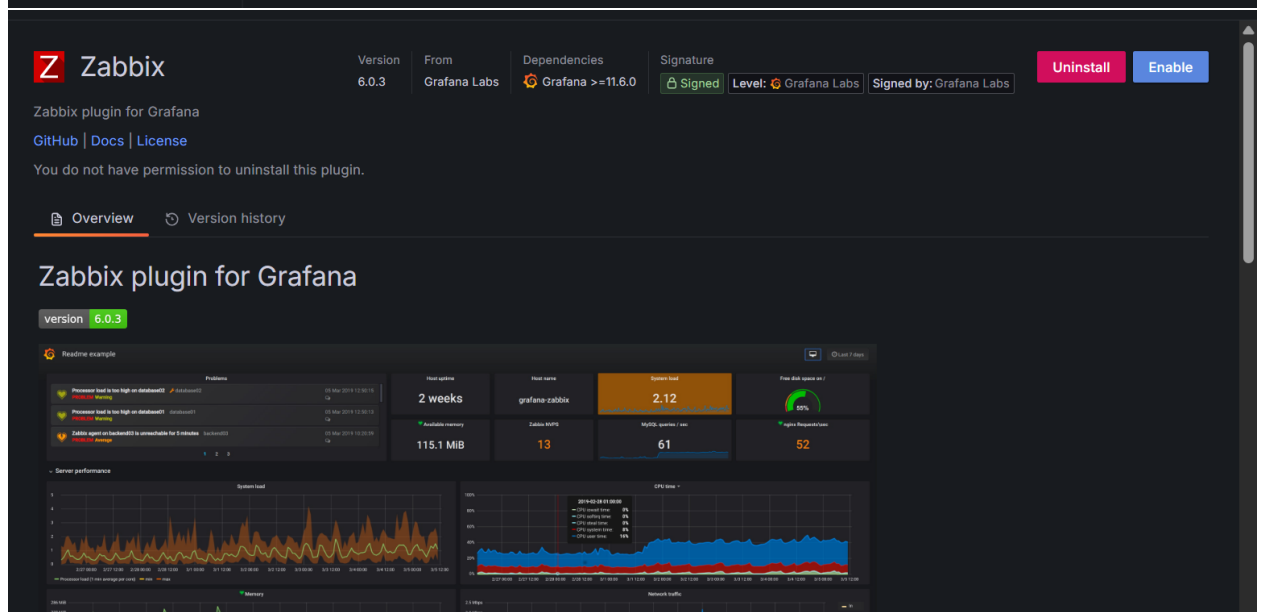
Z Zabbix

Version
6.0.3

From
Grafana Labs

Dependencies
Grafana >=11.6.0

Signature
Signed Level: Grafana Labs Signed by: Grafana Labs

Uninstall Enable

Zabbix plugin for Grafana

GitHub | Docs | License

You do not have permission to uninstall this plugin.

Overview Version history

Zabbix plugin for Grafana

version 6.0.3

Readme example

Last 7 days

Problems

Processor load is too high on database02 database02
PROBLEM Warning

Processor load is too high on database01 database01
PROBLEM Warning

Zabbix agent on backend03 is unreachable for 5 minutes backend03
PROBLEM Average

Host uptime
2 weeks

Host name
grafana-zabbix

System load
2.12

Free disk space on /
55%

Available memory
115.1 MiB

Zabbix NVPS
13

MySQL queries / sec
61

nginx Requests/sec
52

Server performance

System load

CPU time

Memory

Network traffic